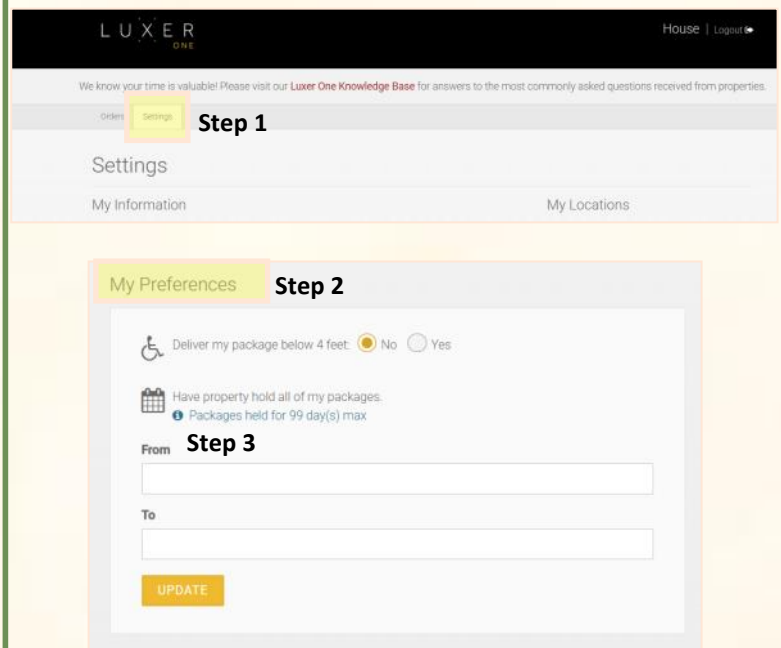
LUXER
ONE

House | Logout

We know your time is valuable! Please visit our Luxer One Knowledge Base for answers to the most commonly asked questions received from properties.

Orders Settings Step 1

Settings

My Information

My Locations

My Preferences Step 2

Deliver my package below 4 feet: No Yes

Have property hold all of my packages.
Packages held for 99 day(s) max

From Step 3

To

UPDATE